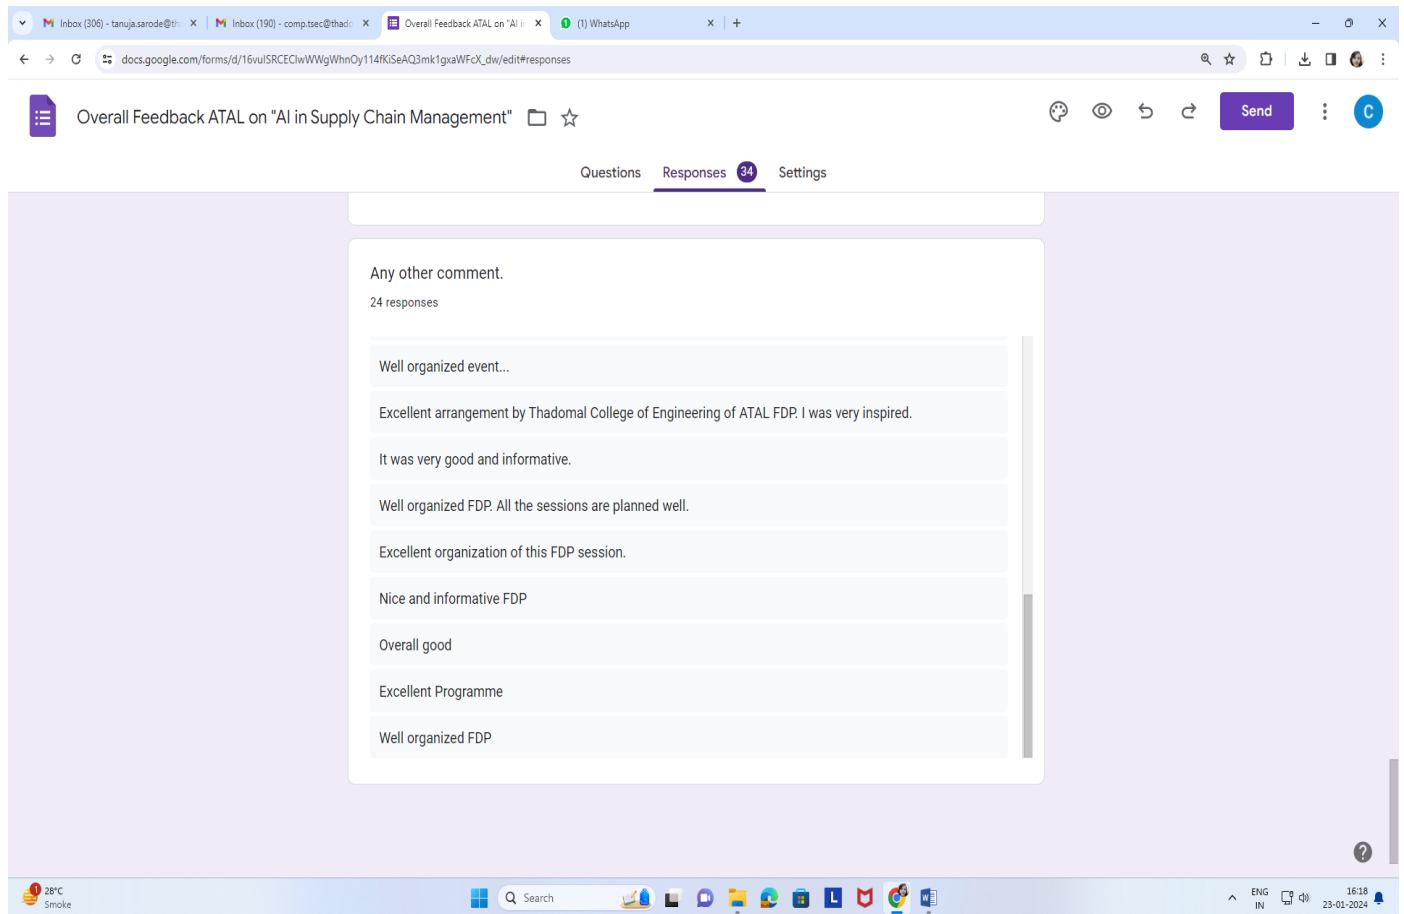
Inbox (306) - tanuja.sarode@th
Inbox (190) - comp.tsec@thad
Overall Feedback ATAL on "AI i
(1) WhatsApp

docs.google.com/forms/d/16vulSRCEClwWWgWhnOy114fKiSeAQ3mk1gxaWFcX_dw/edit#responses

Overall Feedback ATAL on "AI in Supply Chain Management"

Send

C

Questions Responses 34 Settings

Any other comment.

24 responses

Well organized event...

Excellent arrangement by Thadomal College of Engineering of ATAL FDP. I was very inspired.

It was very good and informative.

Well organized FDP. All the sessions are planned well.

Excellent organization of this FDP session.

Nice and informative FDP

Overall good

Excellent Programme

Well organized FDP

28°C
Smoke

Search

ENG
IN

16:18
23-01-2024